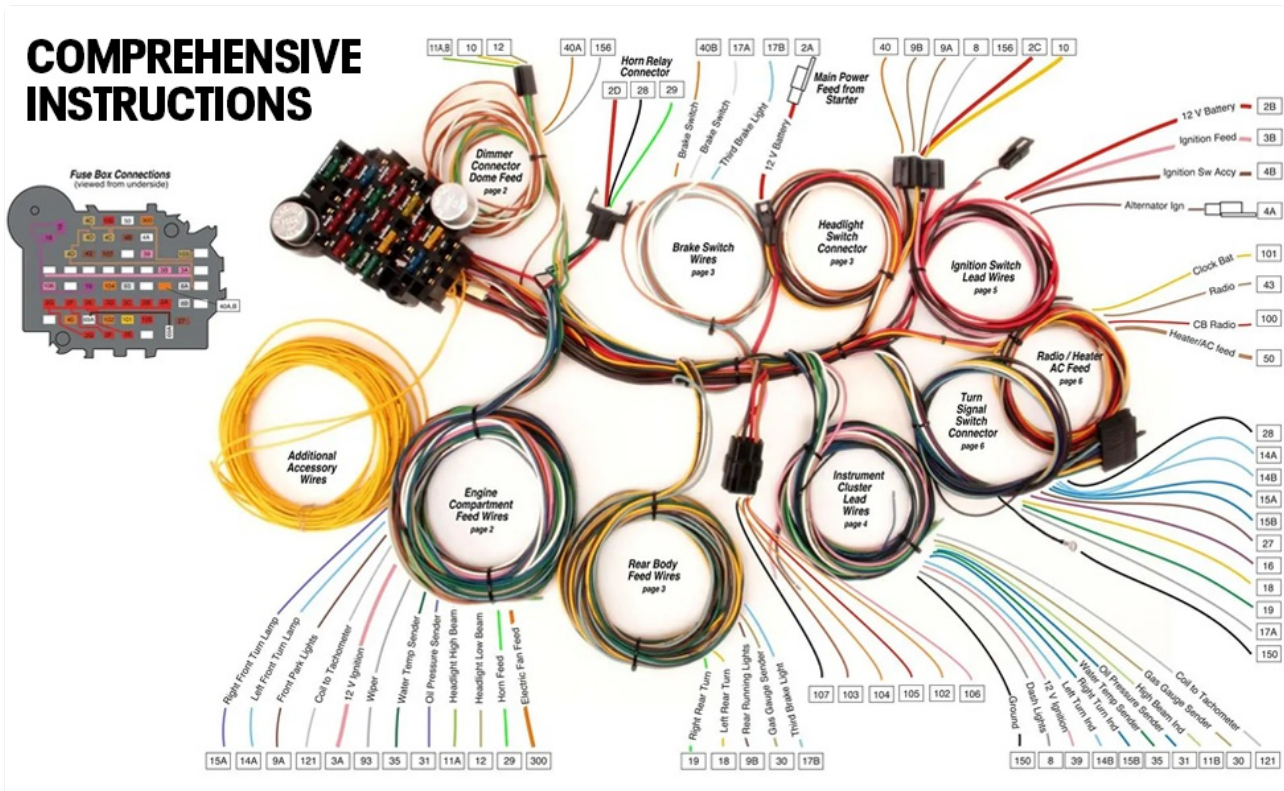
COMPREHENSIVE INSTRUCTIONS

Fuse Box Connections
(viewed from underside)

11A,B 10 12
40A 156
Horn Relay Connector
2D 28 29
40B 17A 17B 2A
Main Power Feed from Starter
40 9B 9A 8 156 2C 10

Dimmer Connector Dome Feed
page 2

Brake Switch
Brake Switch
Third Brake Light
12 V Battery

Brake Switch Wires
page 3

Headlight Switch Connector
page 3

12 V Battery 2B
Ignition Feed 3B
Ignition Sw Accy 4B
Alternator Ign 4A

Ignition Switch Lead Wires
page 5

Clock Bat 101
Radio 43
CB Radio 100
Heater/AC feed 50

Radio / Heater AC Feed
page 6

Turn Signal Switch Connector
page 6

Additional Accessory Wires

Engine Compartment Feed Wires
page 2

Rear Body Feed Wires
page 3

Instrument Cluster Lead Wires
page 4

28
14A
14B
15A
15B
27
16
18
19
17A
150

Right Front Turn Lamp
Left Front Turn Lamp
Front Park Lights
Coil to Tachometer
12 V Ignition
Wiper
Water Temp Sender
Oil Pressure Sender
Headlight High Beam
Headlight Low Beam
Horn Feed
Electric Fan Feed

15A 14A 9A 121 3A 93 35 31 11A 12 29 300

Right Rear Turn
Left Rear Turn
Rear Running Lights
Gas Gauge Sender
Third Brake Light

19 18 9B 30 17B

107 103 104 105 102 106

Ground
Dash Lights
12 V Ignition
Left Turn Ind
Right Turn Ind
Water Temp Sender
Oil Pressure Sender
High Beam Ind
Gas Gauge Sender
Coil to Tachometer

150 8 39 14B 15B 35 31 11B 30 121